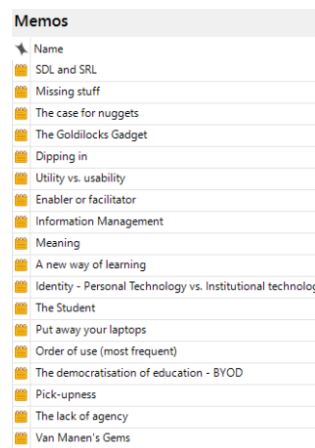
Memos

Name
SDL and SRL
Missing stuff
The case for nuggets
The Goldilocks Gadget
Dipping in
Utility vs. usability
Enabler or facilitator
Information Management
Meaning
A new way of learning
Identity - Personal Technology vs. Institutional technolog
The Student
Put away your laptops
Order of use (most frequent)
The democratisation of education - BYOD
Pick-upness
The lack of agency
Van Manen's Gems